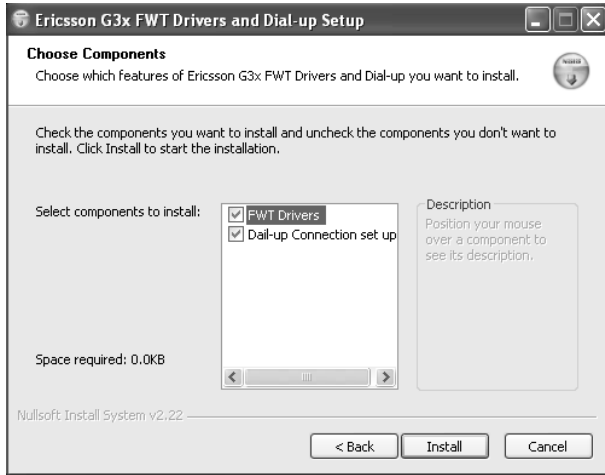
Ericsson G3x FWT Drivers and Dial-up Setup

Choose Components
Choose which features of Ericsson G3x FWT Drivers and Dial-up you want to install.

Check the components you want to install and uncheck the components you don't want to install. Click Install to start the installation.

Select components to install:

FWT Drivers
Dail-up Connection set up

Description
Position your mouse over a component to see its description.

Space required: 0.0KB

Nullsoft Install System v2.22

< Back
Install
Cancel